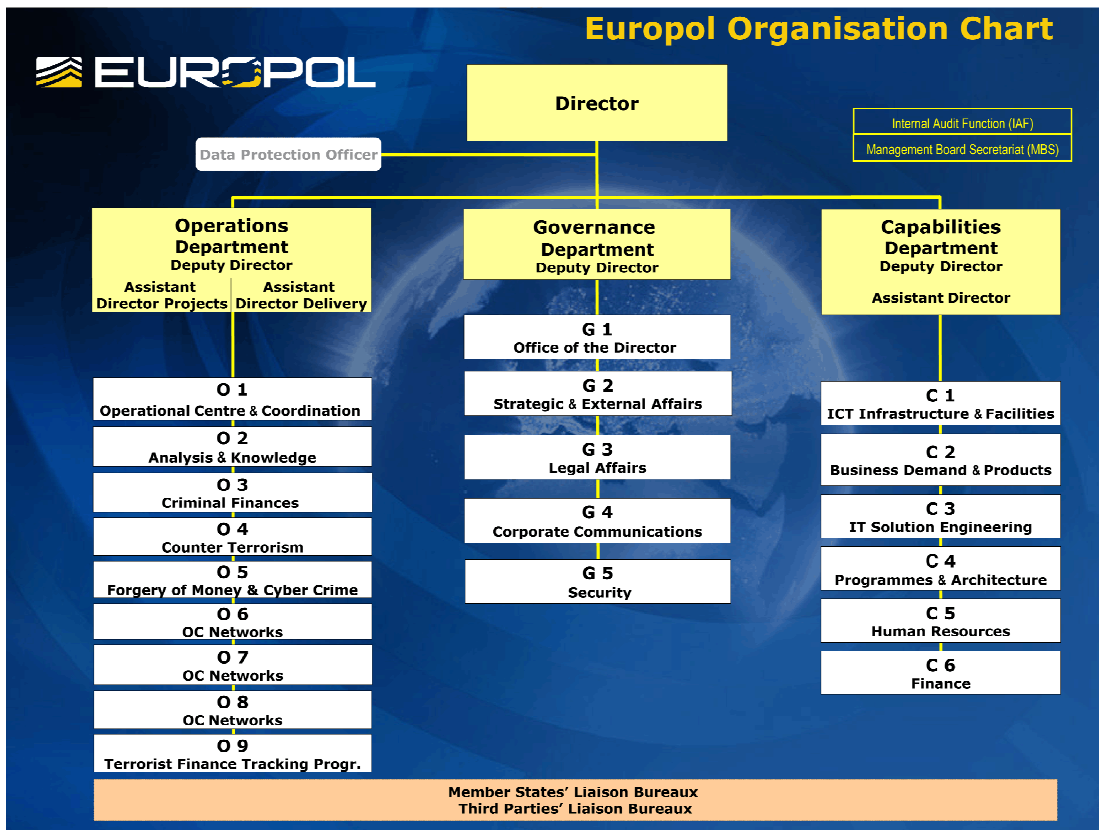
Europol Organisation Chart

EUROPOL

Director

Internal Audit Function (IAF)

Management Board Secretariat (MBS)

Data Protection Officer

Operations Department
Deputy Director
Assistant Director Projects
Assistant Director Delivery

O 1
Operational Centre & Coordination

O 2
Analysis & Knowledge

O 3
Criminal Finances

O 4
Counter Terrorism

O 5
Forgery of Money & Cyber Crime

O 6
OC Networks

O 7
OC Networks

O 8
OC Networks

O 9
Terrorist Finance Tracking Progr.

Governance Department
Deputy Director

G 1
Office of the Director

G 2
Strategic & External Affairs

G 3
Legal Affairs

G 4
Corporate Communications

G 5
Security

Capabilities Department
Deputy Director

Assistant Director

C 1
ICT Infrastructure & Facilities

C 2
Business Demand & Products

C 3
IT Solution Engineering

C 4
Programmes & Architecture

C 5
Human Resources

C 6
Finance

Member States' Liaison Bureaux
Third Parties' Liaison Bureaux